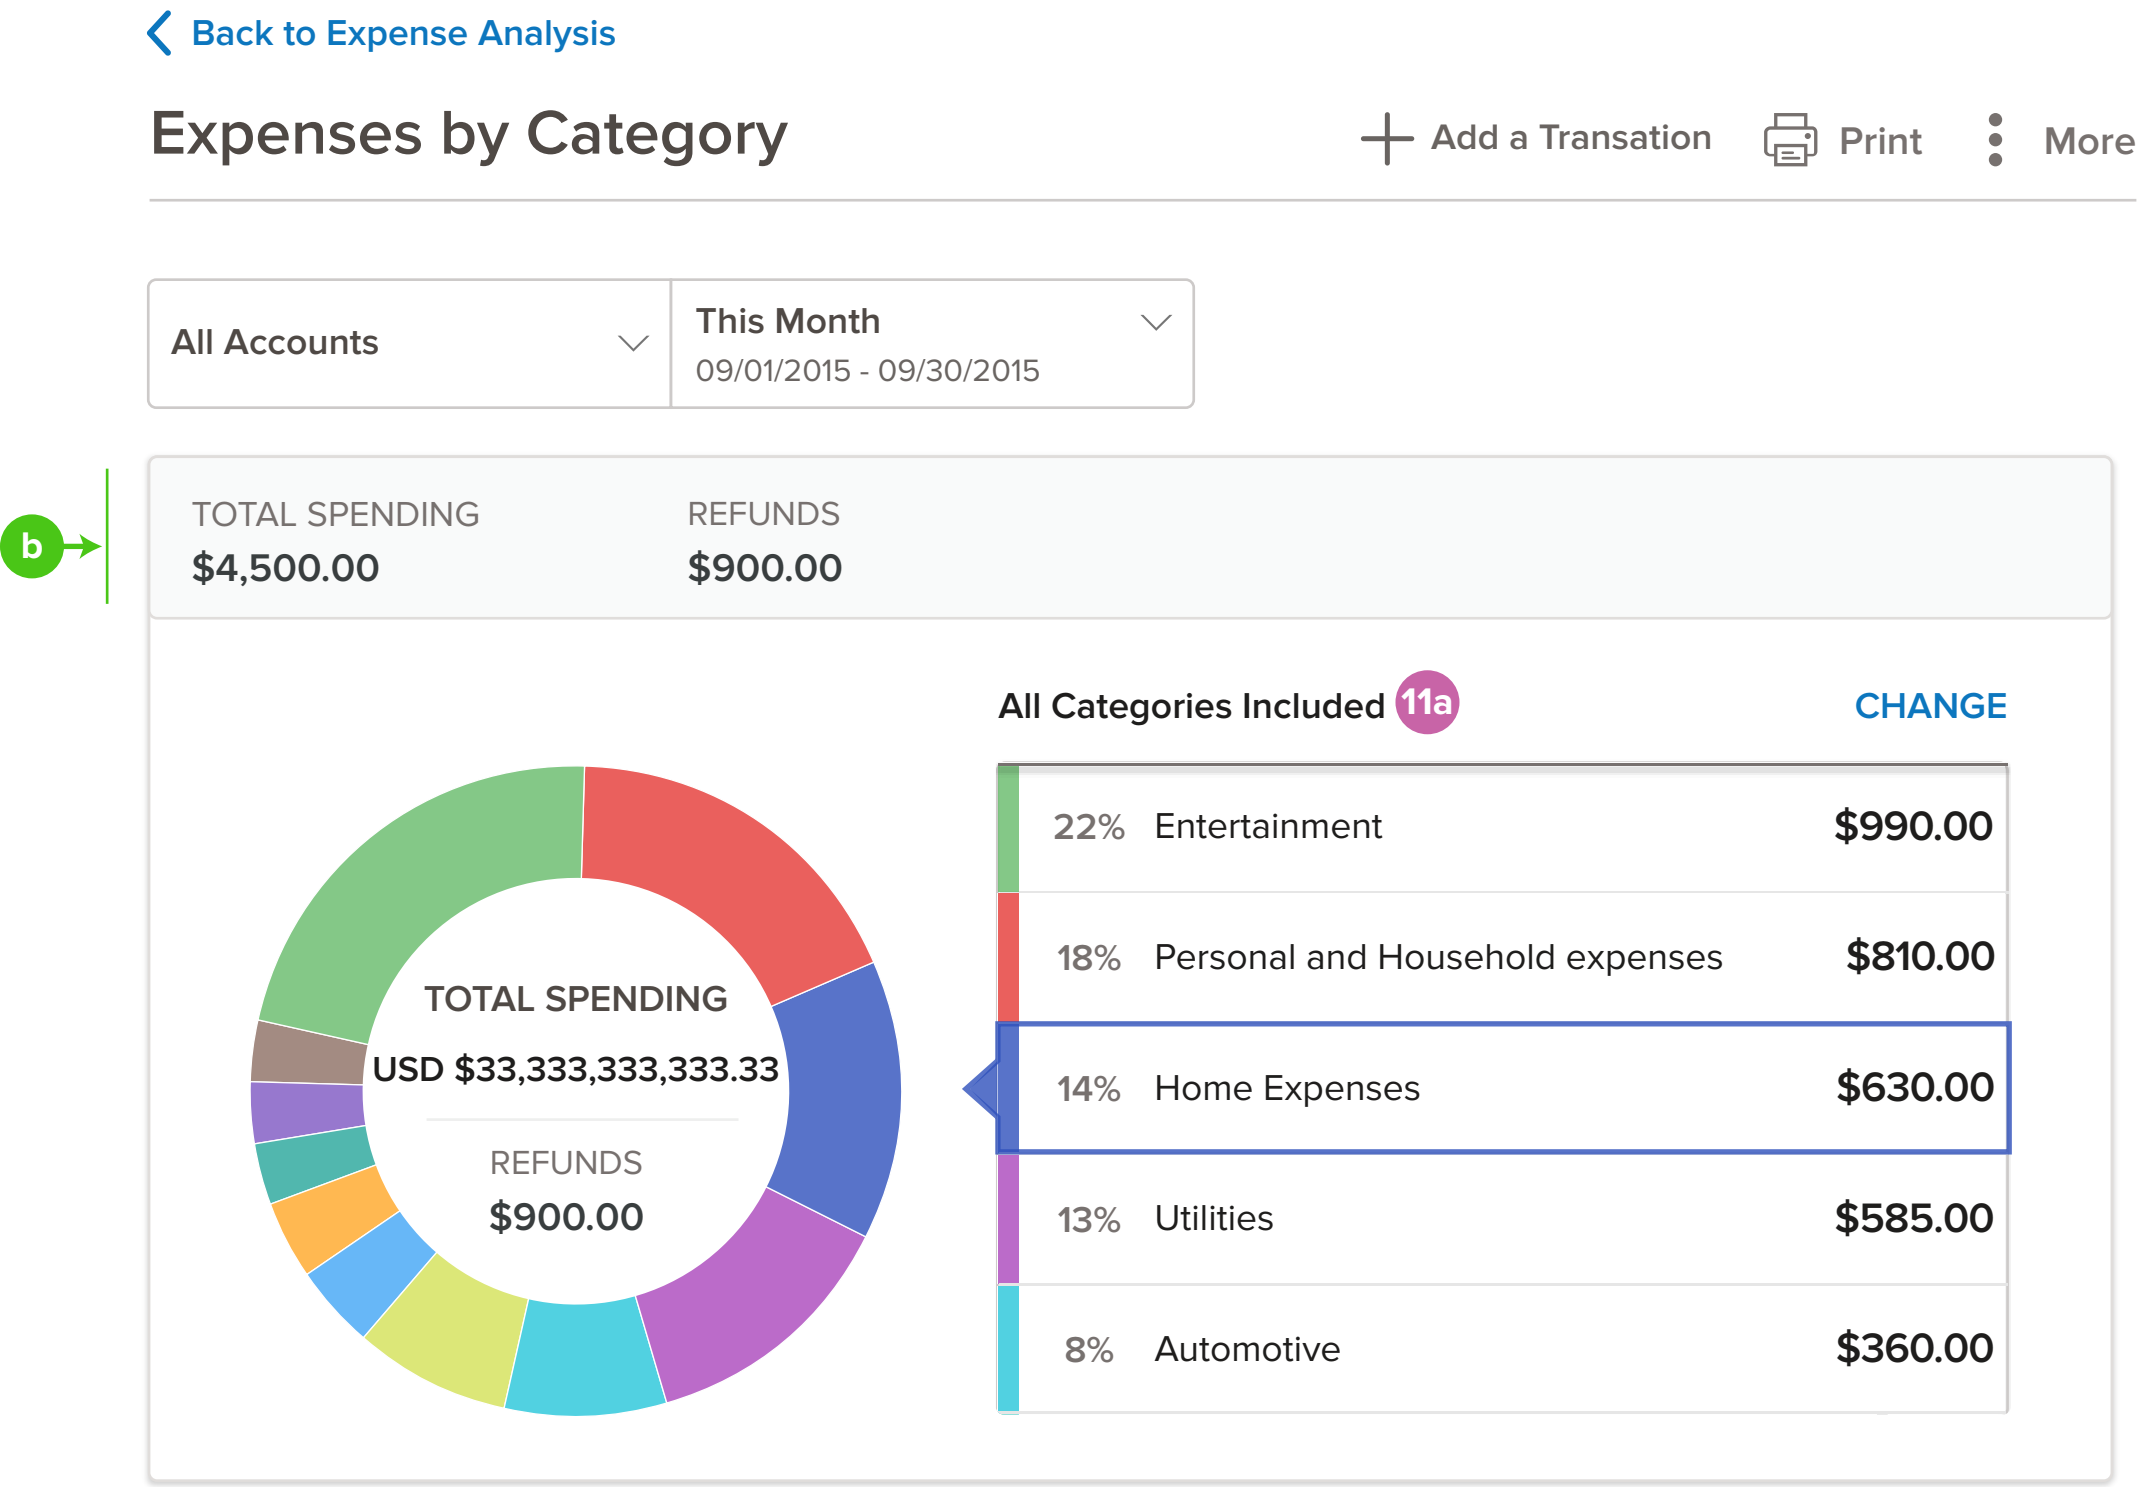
Back to Expense Analysis

Expenses by Category

Add a Transation Print More

All Accounts

This Month
09/01/2015 - 09/30/2015

b

TOTAL SPENDING
$4,500.00

REFUNDS
$900.00

TOTAL SPENDING
USD $33,333,333,333.33

REFUNDS
$900.00

All Categories Included 11a

CHANGE

| 22% | Entertainment | $990.00 |
|---|---|---|
| 18% | Personal and Household expenses | $810.00 |
| 14% | Home Expenses | $630.00 |
| 13% | Utilities | $585.00 |
| 8% | Automotive | $360.00 |